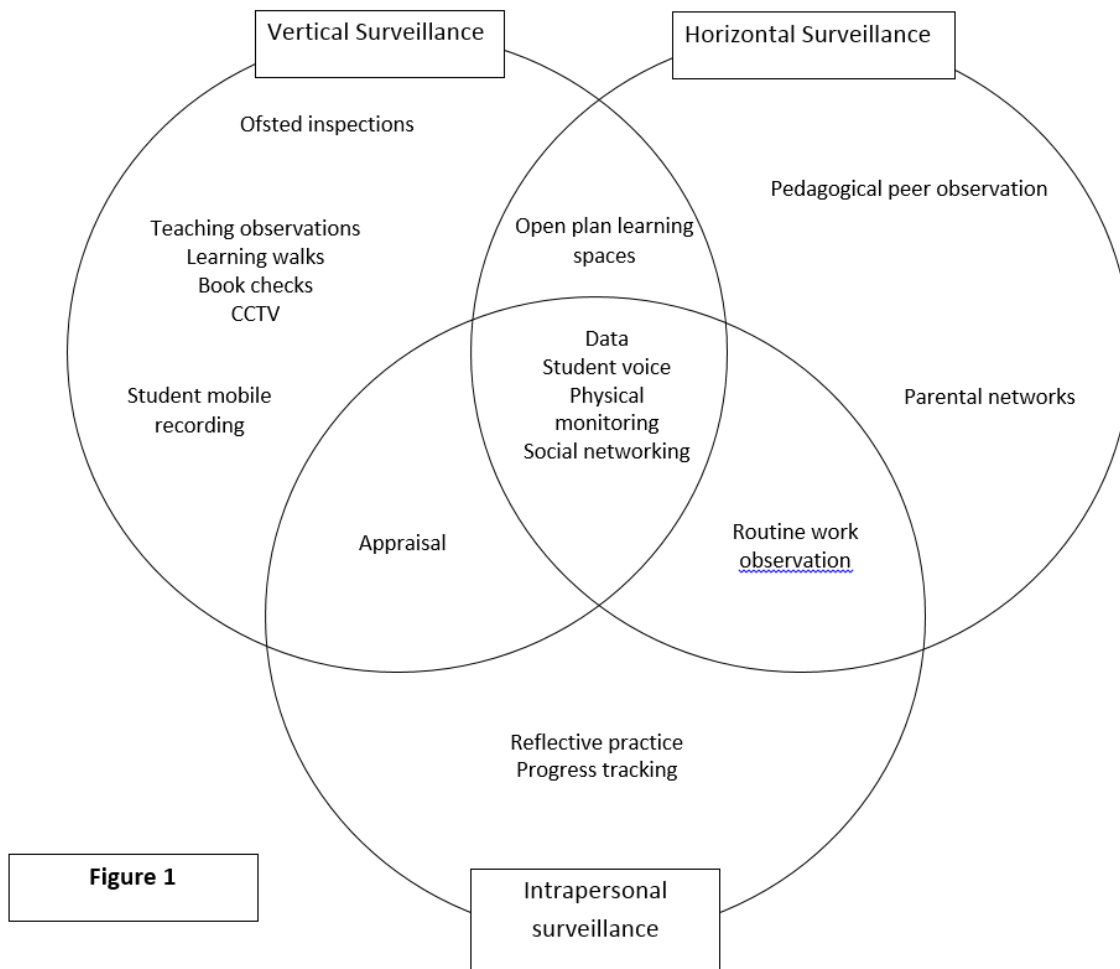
Vertical Surveillance

Horizontal Surveillance

Ofsted inspections

Pedagogical peer observation

Teaching observations
Learning walks
Book checks
CCTV

Open plan learning spaces

Data
Student voice
Physical monitoring
Social networking

Student mobile recording

Parental networks

Appraisal

Routine work observation

Reflective practice
Progress tracking

Figure 1

Intrapersonal surveillance